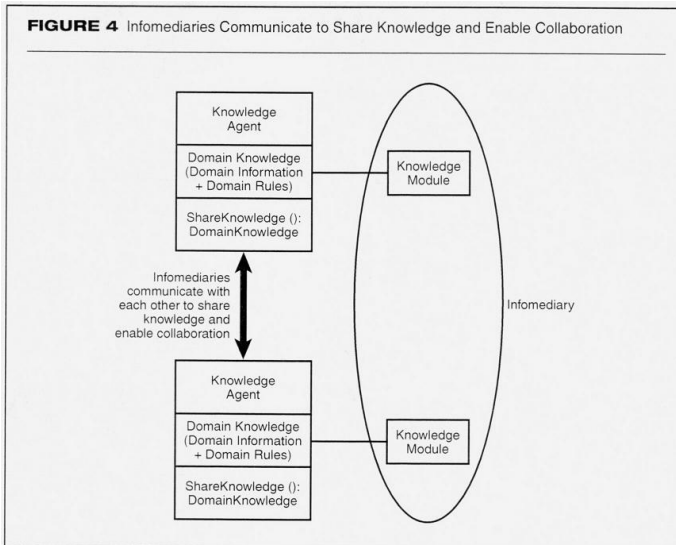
**FIGURE 4** Infomediaries Communicate to Share Knowledge and Enable Collaboration

Knowledge Agent

Domain Knowledge (Domain Information + Domain Rules)

ShareKnowledge (): DomainKnowledge

Knowledge Module

Infomediaries communicate with each other to share knowledge and enable collaboration

Infomediary

Knowledge Agent

Domain Knowledge (Domain Information + Domain Rules)

ShareKnowledge (): DomainKnowledge

Knowledge Module